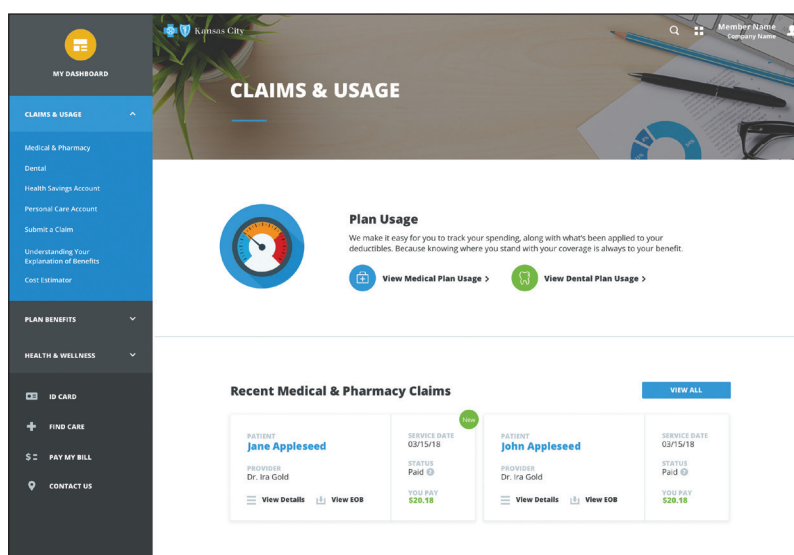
MY DASHBOARD

CLAIMS & USAGE

Medical & Pharmacy

Dental

Health Savings Account

Personal Care Account

Submit a Claim

Understanding Your Explanation of Benefits

Cost Estimator

PLAN BENEFITS

HEALTH & WELLNESS

ID CARD

FIND CARE

PAY MY BILL

CONTACT US

Kansas City

Member Name
Company Name

CLAIMS & USAGE

Plan Usage

We make it easy for you to track your spending, along with what's been applied to your deductibles. Because knowing where you stand with your coverage is always to your benefit.

View Medical Plan Usage >

View Dental Plan Usage >

Recent Medical & Pharmacy Claims

VIEW ALL

New

PATIENT
Jane Appleseed

PROVIDER
Dr. Ira Gold

View Details

View EOB

SERVICE DATE
03/15/18

STATUS
Paid

YOU PAY
$20.18

PATIENT
John Appleseed

PROVIDER
Dr. Ira Gold

View Details

View EOB

SERVICE DATE
03/15/18

STATUS
Paid

YOU PAY
$20.18